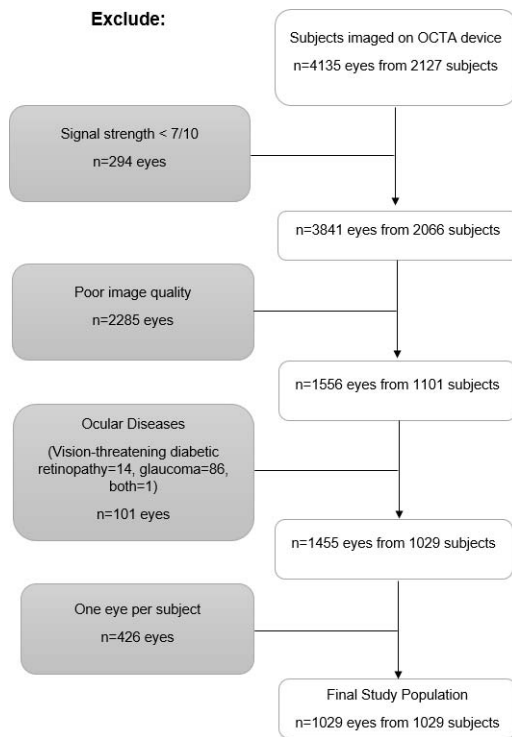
Exclude:

Subjects imaged on OCTA device
n=4135 eyes from 2127 subjects

Signal strength < 7/10
n=294 eyes

n=3841 eyes from 2066 subjects

Poor image quality
n=2285 eyes

n=1556 eyes from 1101 subjects

Ocular Diseases
(Vision-threatening diabetic retinopathy=14, glaucoma=86, both=1)
n=101 eyes

n=1455 eyes from 1029 subjects

One eye per subject
n=426 eyes

Final Study Population
n=1029 eyes from 1029 subjects